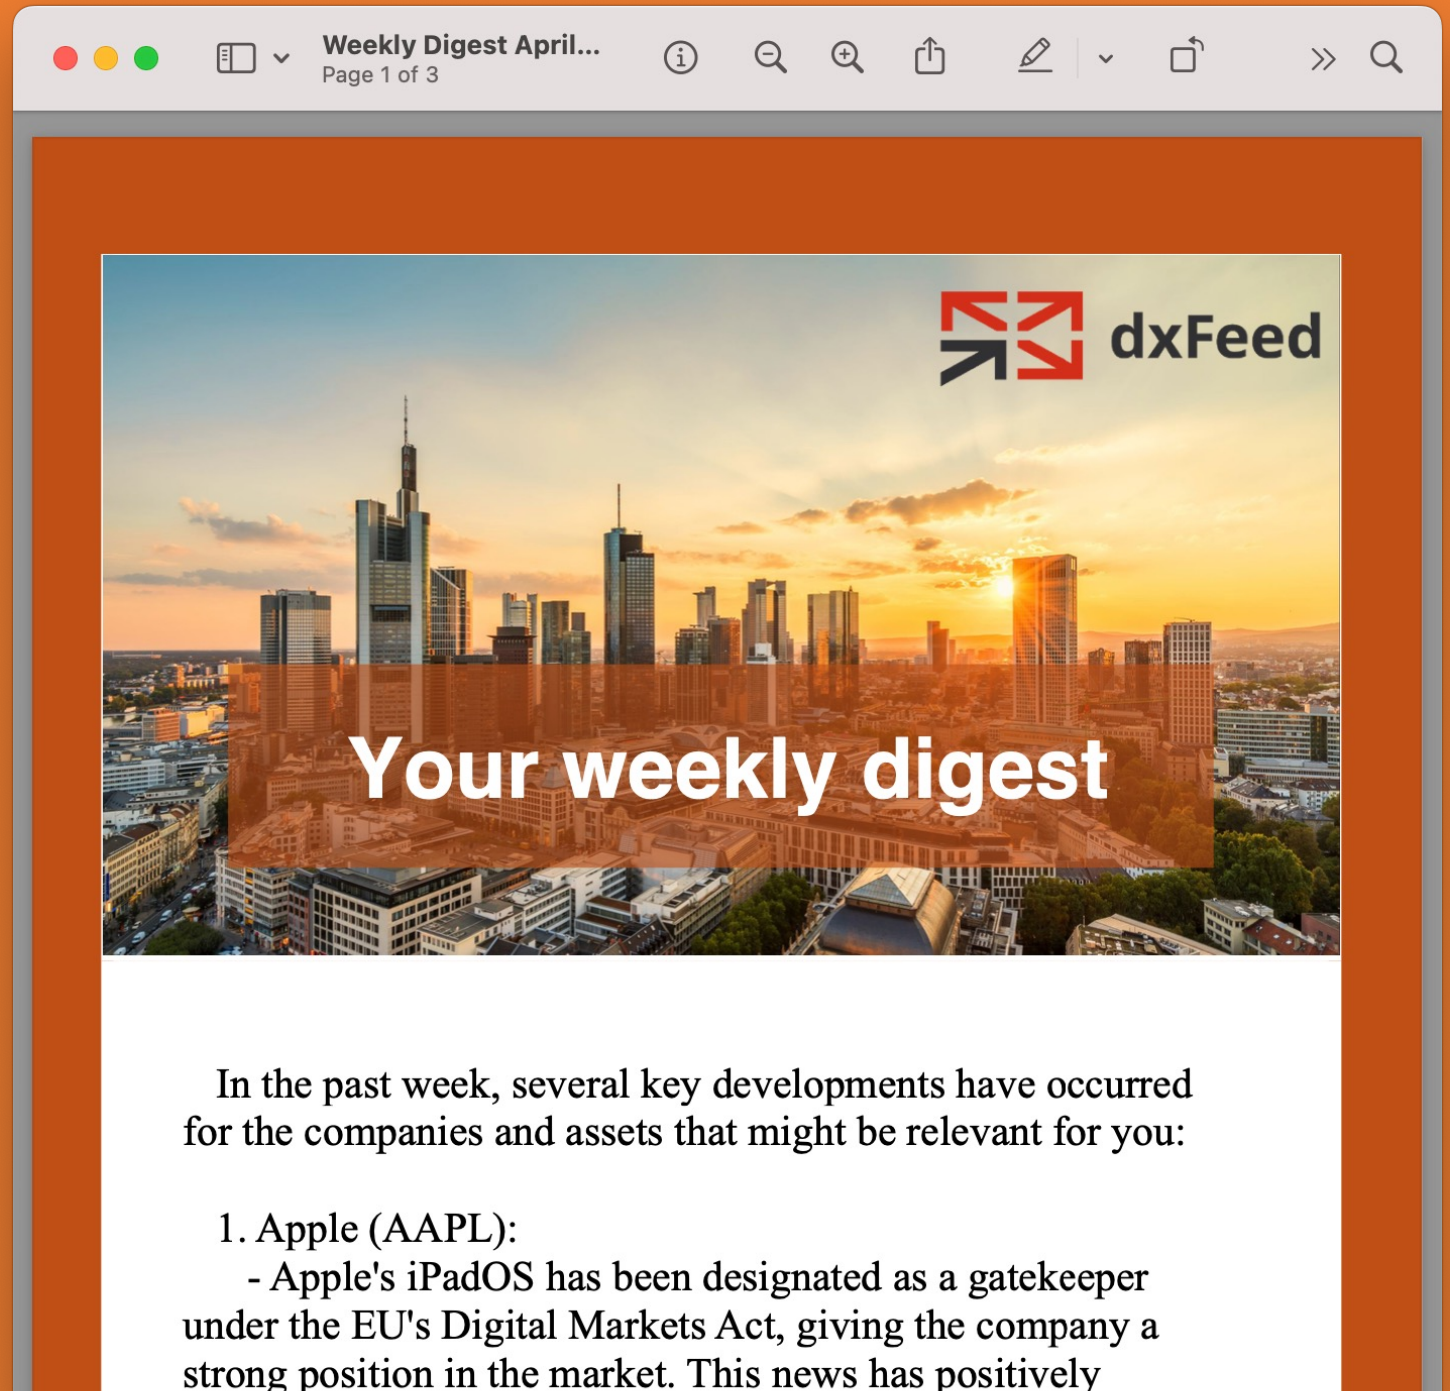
Weekly Digest April...
Page 1 of 3

dxFeed

Your weekly digest

In the past week, several key developments have occurred for the companies and assets that might be relevant for you:

1. Apple (AAPL):
- Apple's iPadOS has been designated as a gatekeeper under the EU's Digital Markets Act, giving the company a strong position in the market. This news has positively